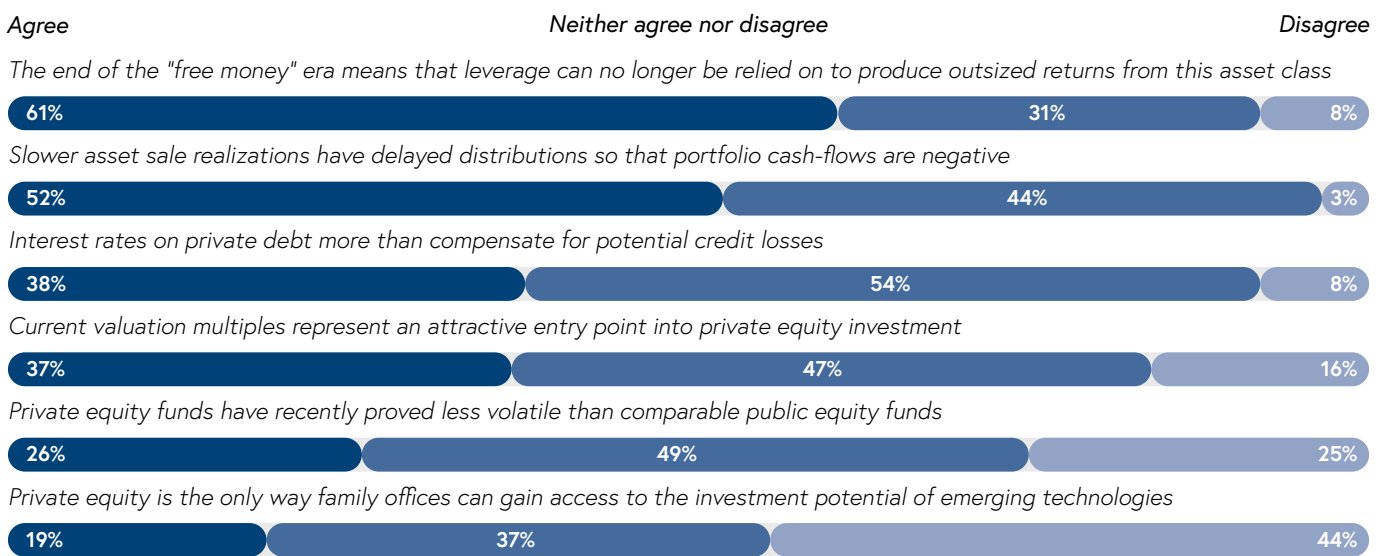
Agree Neither agree nor disagree Disagree

The end of the "free money" era means that leverage can no longer be relied on to produce outsized returns from this asset class

61% 31% 8%

Slower asset sale realizations have delayed distributions so that portfolio cash-flows are negative

52% 44% 3%

Interest rates on private debt more than compensate for potential credit losses

38% 54% 8%

Current valuation multiples represent an attractive entry point into private equity investment

37% 47% 16%

Private equity funds have recently proved less volatile than comparable public equity funds

26% 49% 25%

Private equity is the only way family offices can gain access to the investment potential of emerging technologies

19% 37% 44%